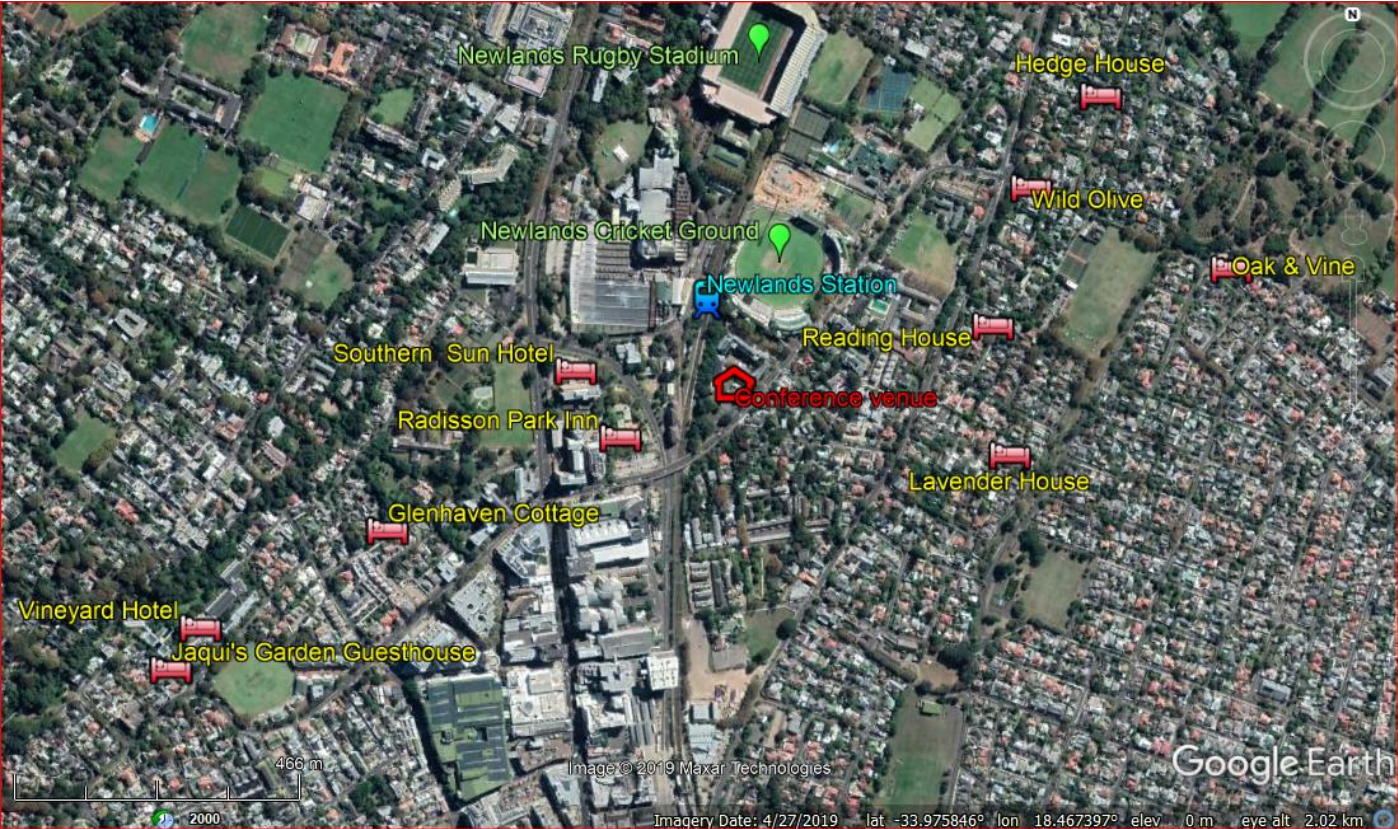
N

Newlands Rugby Stadium

Hedge House

Wild Olive

Newlands Cricket Ground

Oak & Vine

Newlands Station

Reading House

Southern Sun Hotel

Conference venue

Radisson Park Inn

Lavender House

Glenhaven Cottage

Vineyard Hotel

Jaqui's Garden Guesthouse

466 m

Image © 2019 Maxar Technologies

Google Earth

2000

Imagery Date: 4/27/2019 lat -33.975846° lon 18.467397° elev 0 m eye alt 2.02 km